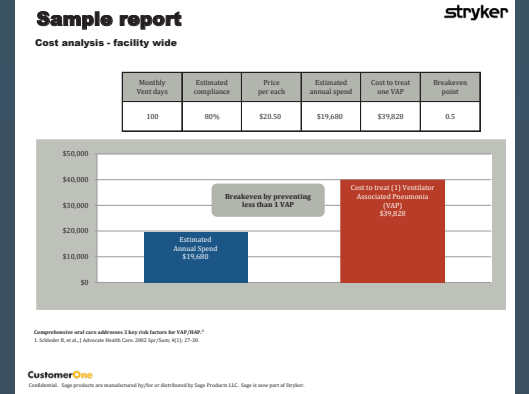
Sample report

stryker

Cost analysis - facility wide

| Monthly Vent days | Estimated compliance | Price per each | Estimated annual spend | Cost to treat one VAP | Breakeven point |
|---|---|---|---|---|---|
| 100 | 80% | $20.50 | $19,680 | $39,828 | 0.5 |

$50,000
$40,000
$30,000
$20,000
$10,000
$0

Breakeven by preventing less than 1 VAP

Cost to treat (1) Ventilator Associated Pneumonia (VAP) $39,828

Estimated Annual Spend $19,680

Comprehensive oral care addresses 3 key risk factors for VAP/HAP.¹
1. Schleder B, et al., J Advocate Health Care. 2002 Spr/Sum; 4(1): 27-30.

CustomerOne

Confidential. Sage products are manufactured by/for or distributed by Sage Products LLC. Sage is now part of Stryker.